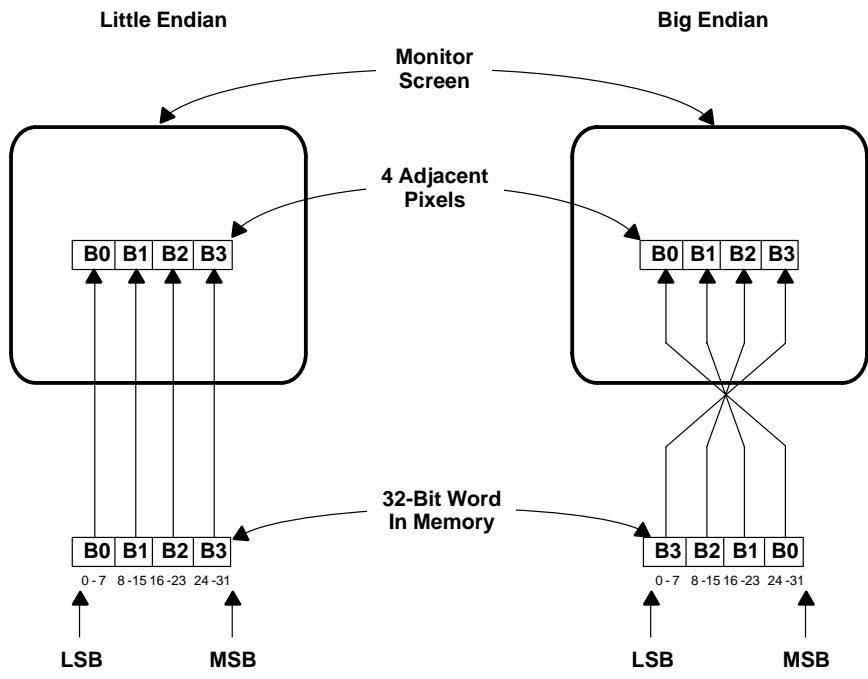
Little Endian

Big Endian

Monitor Screen

4 Adjacent Pixels

| B0 | B1 | B2 | B3 |
|---|---|---|---|

| B0 | B1 | B2 | B3 |
|---|---|---|---|

32-Bit Word In Memory

| B0 | B1 | B2 | B3 |
|---|---|---|---|
| 0 - 7 | 8 - 15 | 16 - 23 | 24 - 31 |

| B3 | B2 | B1 | B0 |
|---|---|---|---|
| 0 - 7 | 8 - 15 | 16 - 23 | 24 - 31 |

LSB

MSB

LSB

MSB